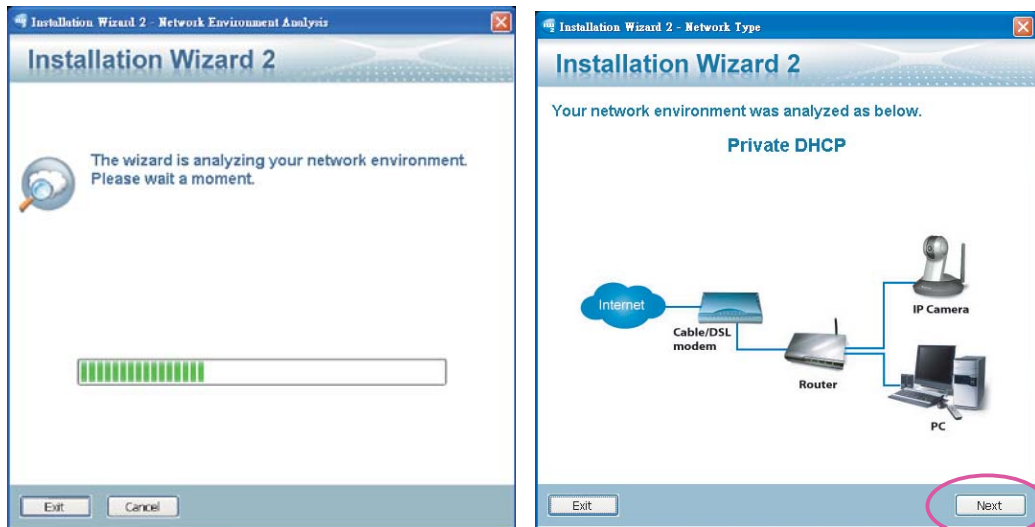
Installation Wizard 2 - Network Environment Analysis

Installation Wizard 2

The wizard is analyzing your network environment. Please wait a moment.

Exit Cancel

Installation Wizard 2 - Network Type

Installation Wizard 2

Your network environment was analyzed as below.

Private DHCP

Internet

Cable/DSL modem

Router

IP Camera

PC

Exit

Next